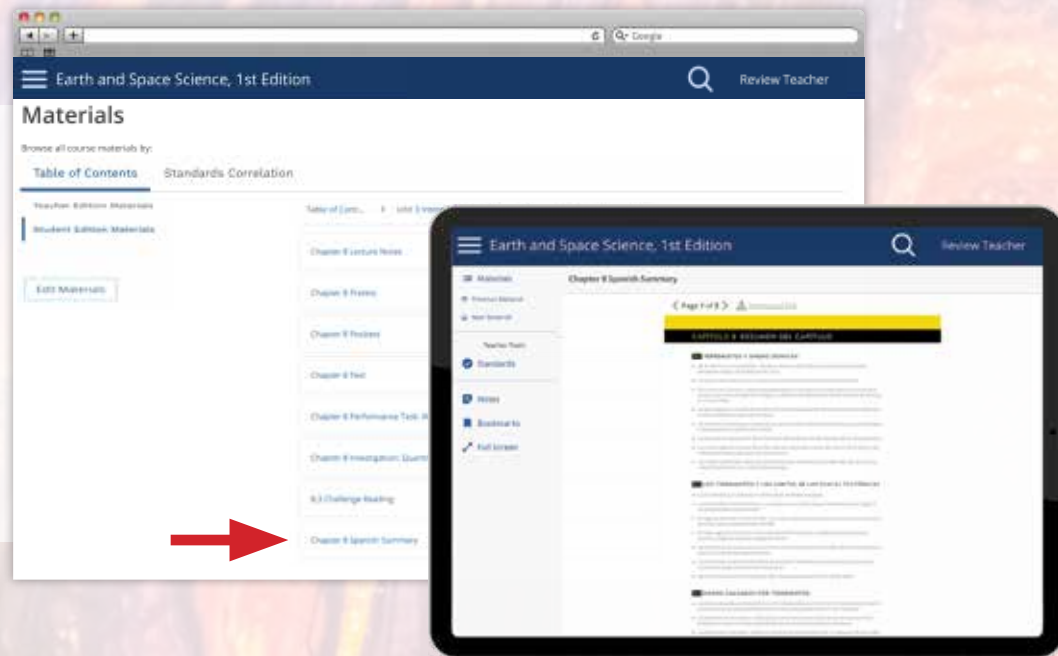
Q- Google

Earth and Space Science, 1st Edition

Review Teacher

Materials

Browse all course materials by:

Table of Contents

Standards Correlation

Teacher Edition Materials

Student Edition Materials

Edit Materials

Table of Cont... > Unit 3 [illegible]

Chapter 8 Lecture Notes

Chapter 8 Prelabs

Chapter 8 Pretest

Chapter 8 Test

Chapter 8 Performance Task: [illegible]

Chapter 8 Investigation: Quant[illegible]

8.3 Challenge Reading

Chapter 8 Spanish Summary

Earth and Space Science, 1st Edition

Review Teacher

Materials

Previous Material

Next Material

Teacher Tools

Standards

Notes

Bookmarks

Full Screen

Chapter 8 Spanish Summary

Page 1 of 3

Download PDF

CAPÍTULO 8 RESUMEN DEL CAPÍTULO

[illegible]